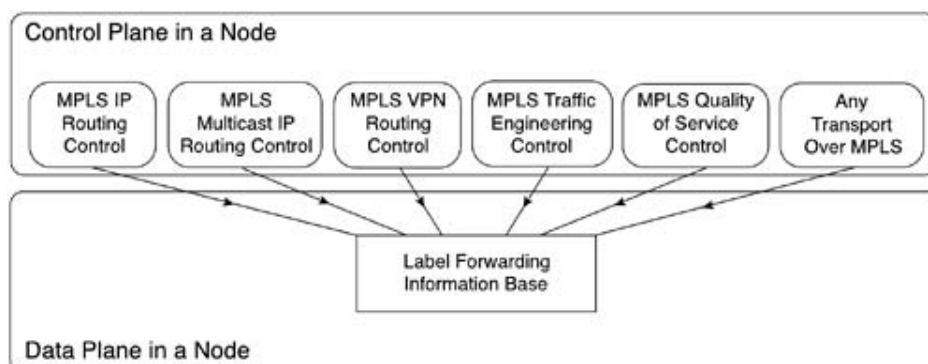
Control Plane in a Node

MPLS IP Routing Control

MPLS Multicast IP Routing Control

MPLS VPN Routing Control

MPLS Traffic Engineering Control

MPLS Quality of Service Control

Any Transport Over MPLS

Label Forwarding Information Base

Data Plane in a Node